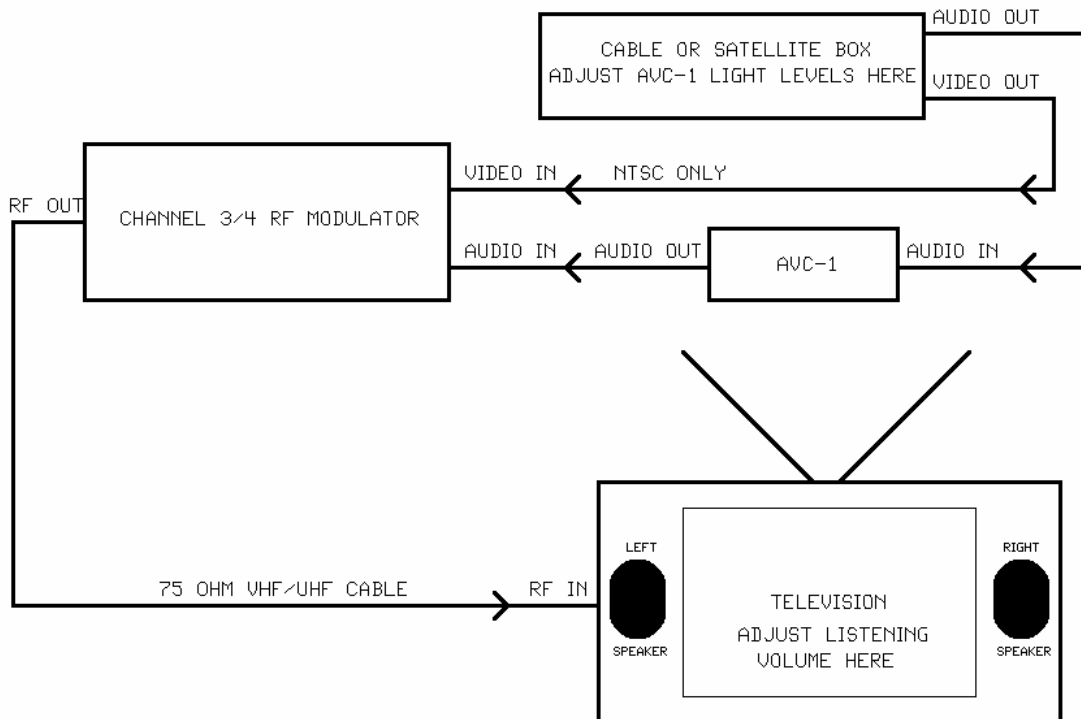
CABLE OR SATELLITE BOX
ADJUST AVC-1 LIGHT LEVELS HERE

AUDIO OUT

VIDEO OUT

CHANNEL 3/4 RF MODULATOR

RF OUT

VIDEO IN

NTSC ONLY

AUDIO IN

AUDIO OUT

AVC-1

AUDIO IN

75 OHM VHF/UHF CABLE

RF IN

LEFT
SPEAKER

TELEVISION
ADJUST LISTENING
VOLUME HERE

RIGHT
SPEAKER